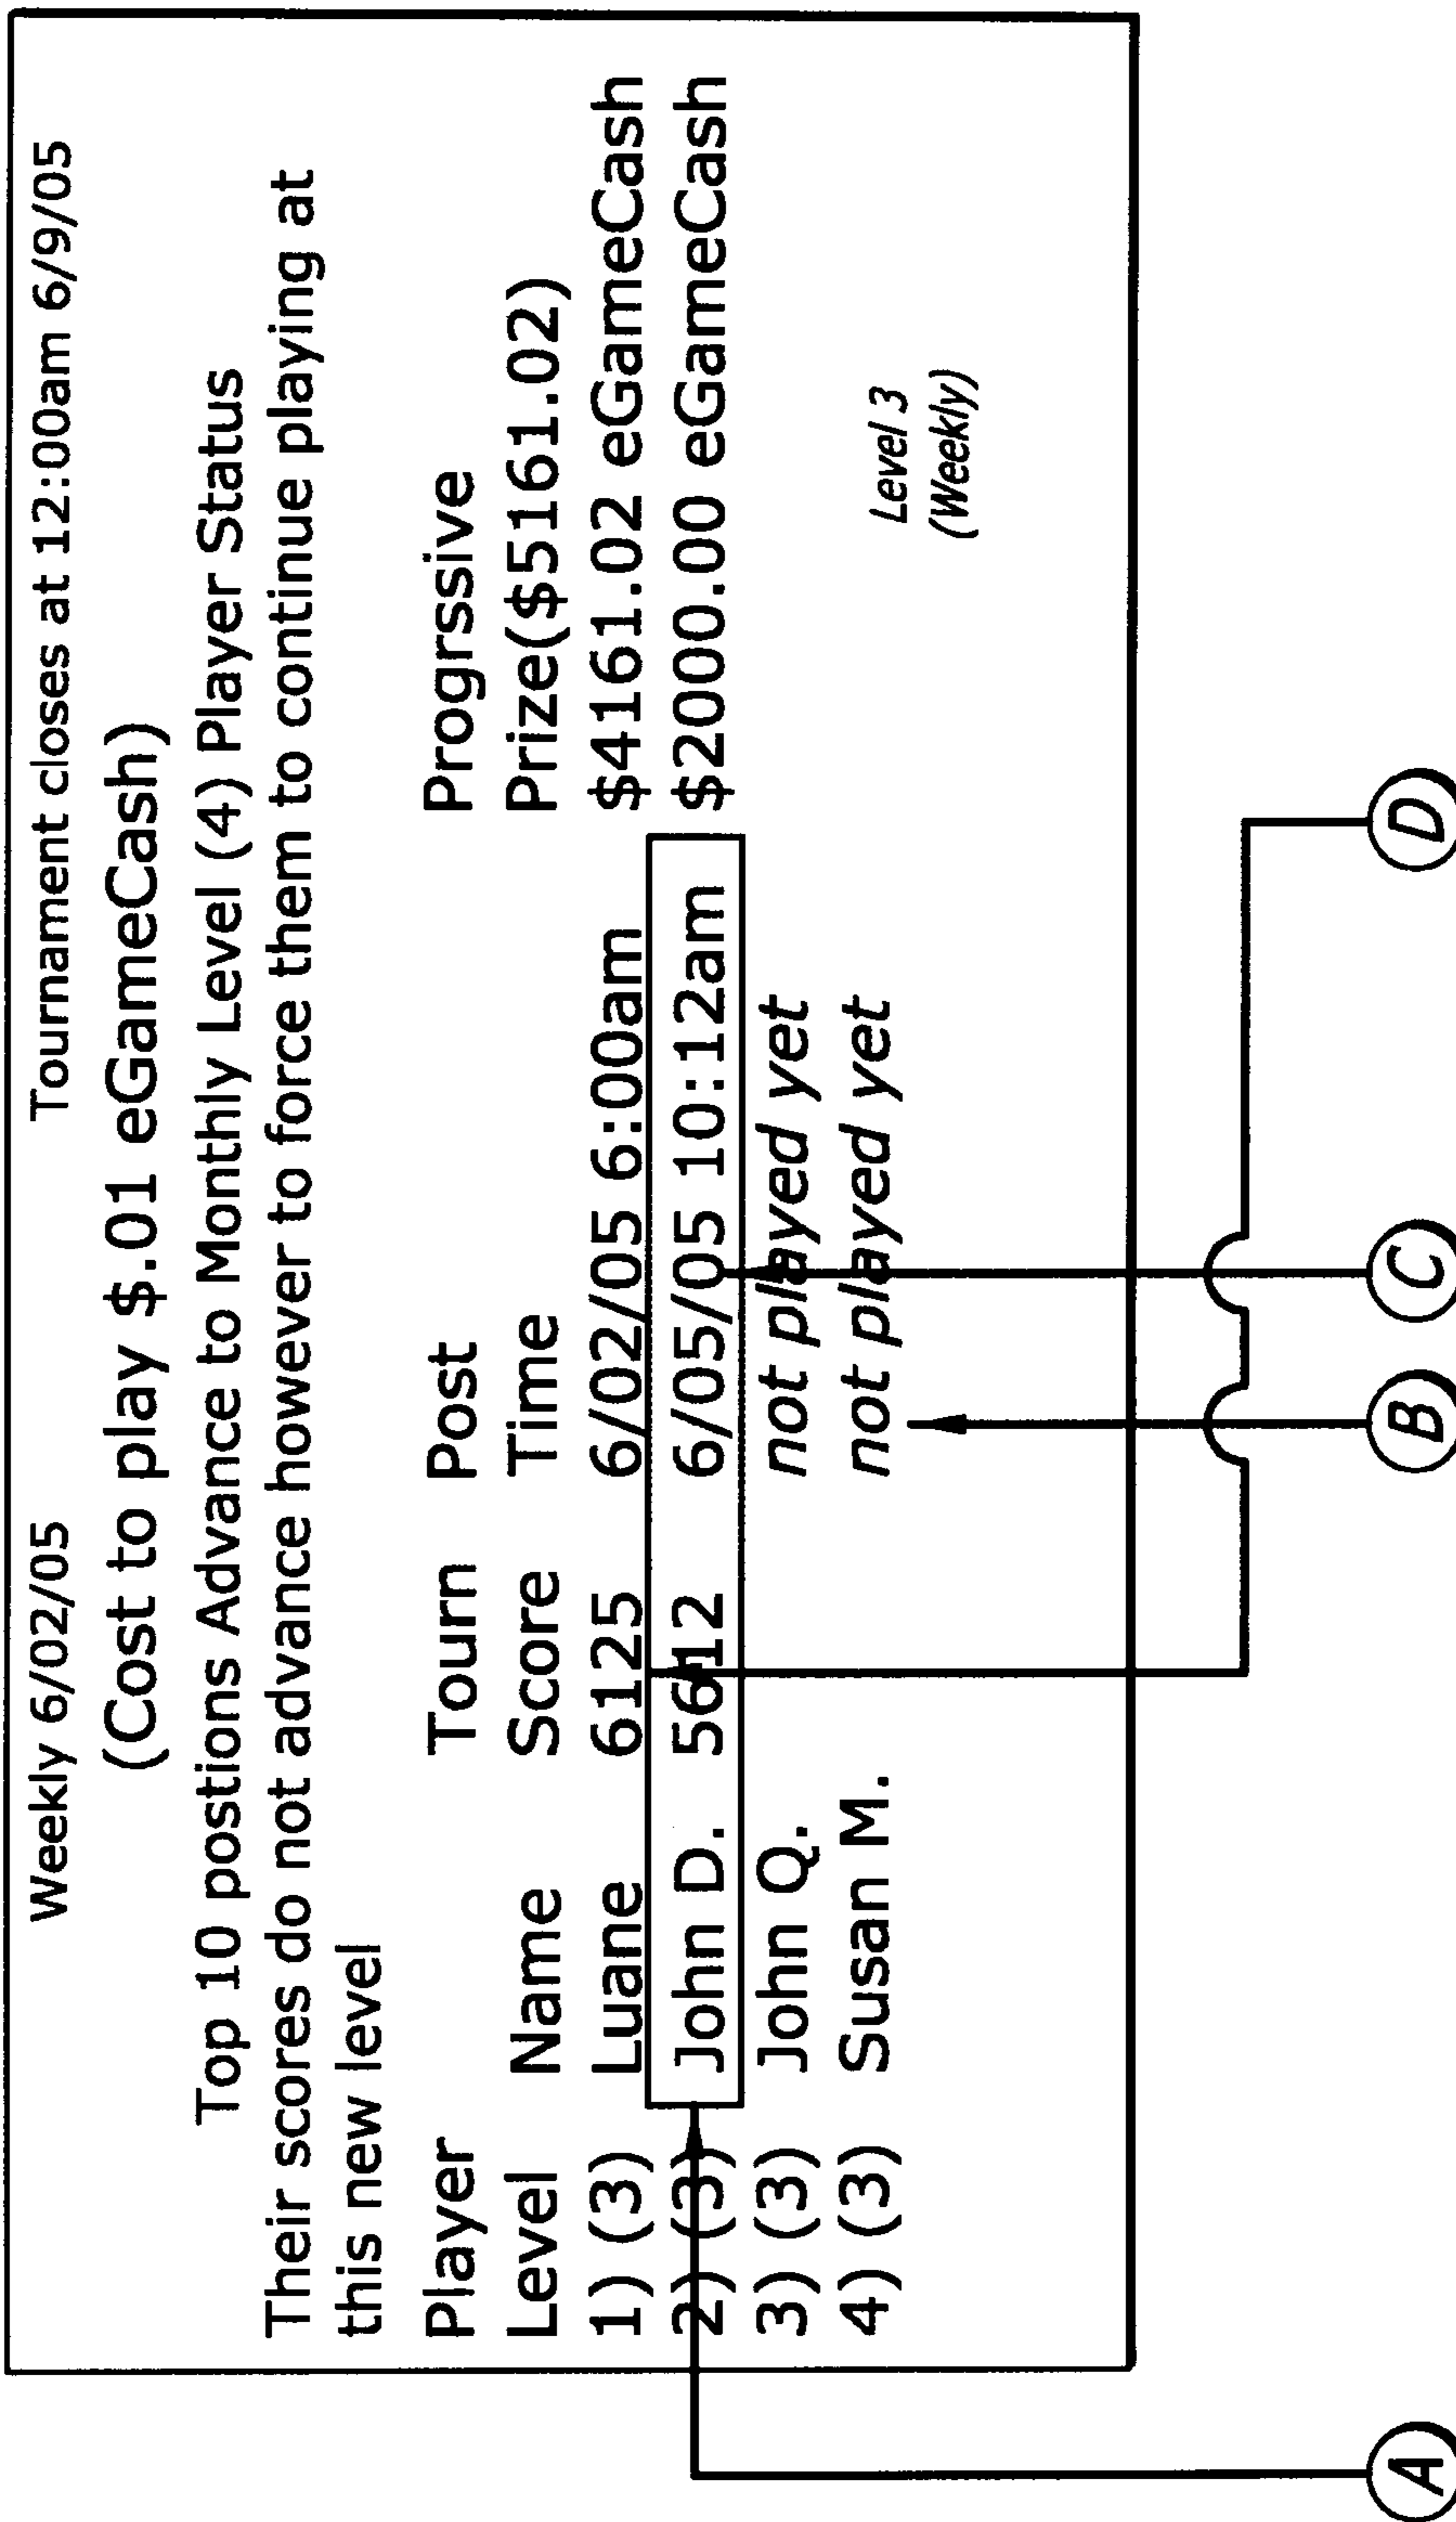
Weekly 6/02/05 Tournament closes at 12:00am 6/9/05

(Cost to play $.01 eGameCash)

Top 10 postions Advance to Monthly Level (4) Player Status

Their scores do not advance however to force them to continue playing at this new level

| Player Level | Name | Tourn Score | Post Time | Progrssive Prize($5161.02) |
|---|---|---|---|---|
| 1) (3) | Luane | 6125 | 6/02/05 6:00am | $4161.02 eGameCash |
| 2) (3) | John D. | 5612 | 6/05/05 10:12am | $2000.00 eGameCash |
| 3) (3) | John Q. | | not played yet | |
| 4) (3) | Susan M. | | not played yet | |

Level 3 (Weekly)

A B C D